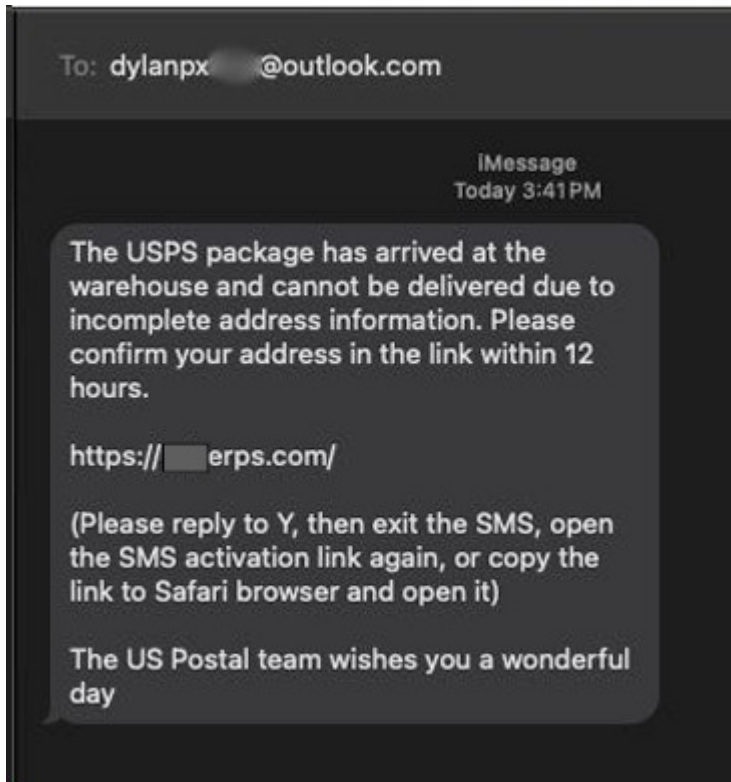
To: dylanpx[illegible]@outlook.com

iMessage
Today 3:41PM

The USPS package has arrived at the warehouse and cannot be delivered due to incomplete address information. Please confirm your address in the link within 12 hours.

https://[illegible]erps.com/

(Please reply to Y, then exit the SMS, open the SMS activation link again, or copy the link to Safari browser and open it)

The US Postal team wishes you a wonderful day